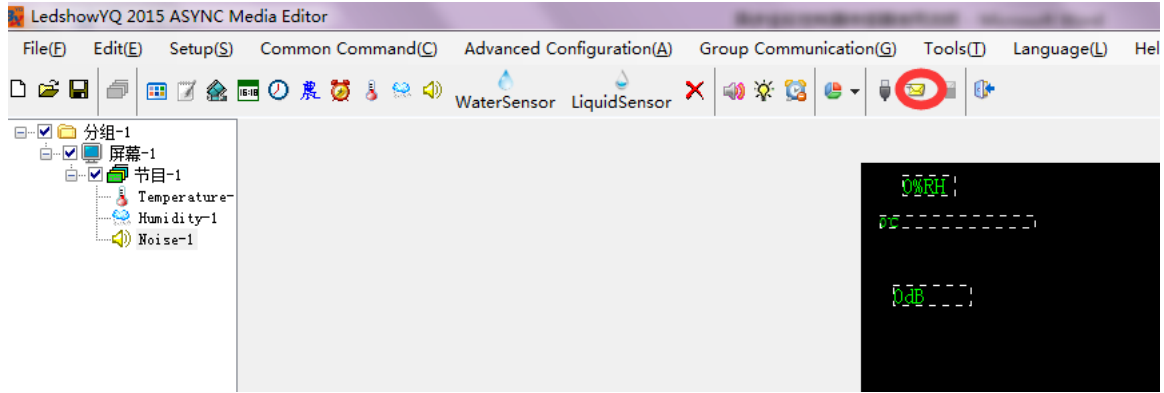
LedshowYQ 2015 ASYNC Media Editor

File(F) Edit(E) Setup(S) Common Command(C) Advanced Configuration(A) Group Communication(G) Tools(T) Language(L) Hel

WaterSensor LiquidSensor

分组-1
屏幕-1
节目-1
Temperature-
Humidity-1
Noise-1

0%RH

0℃

0dB